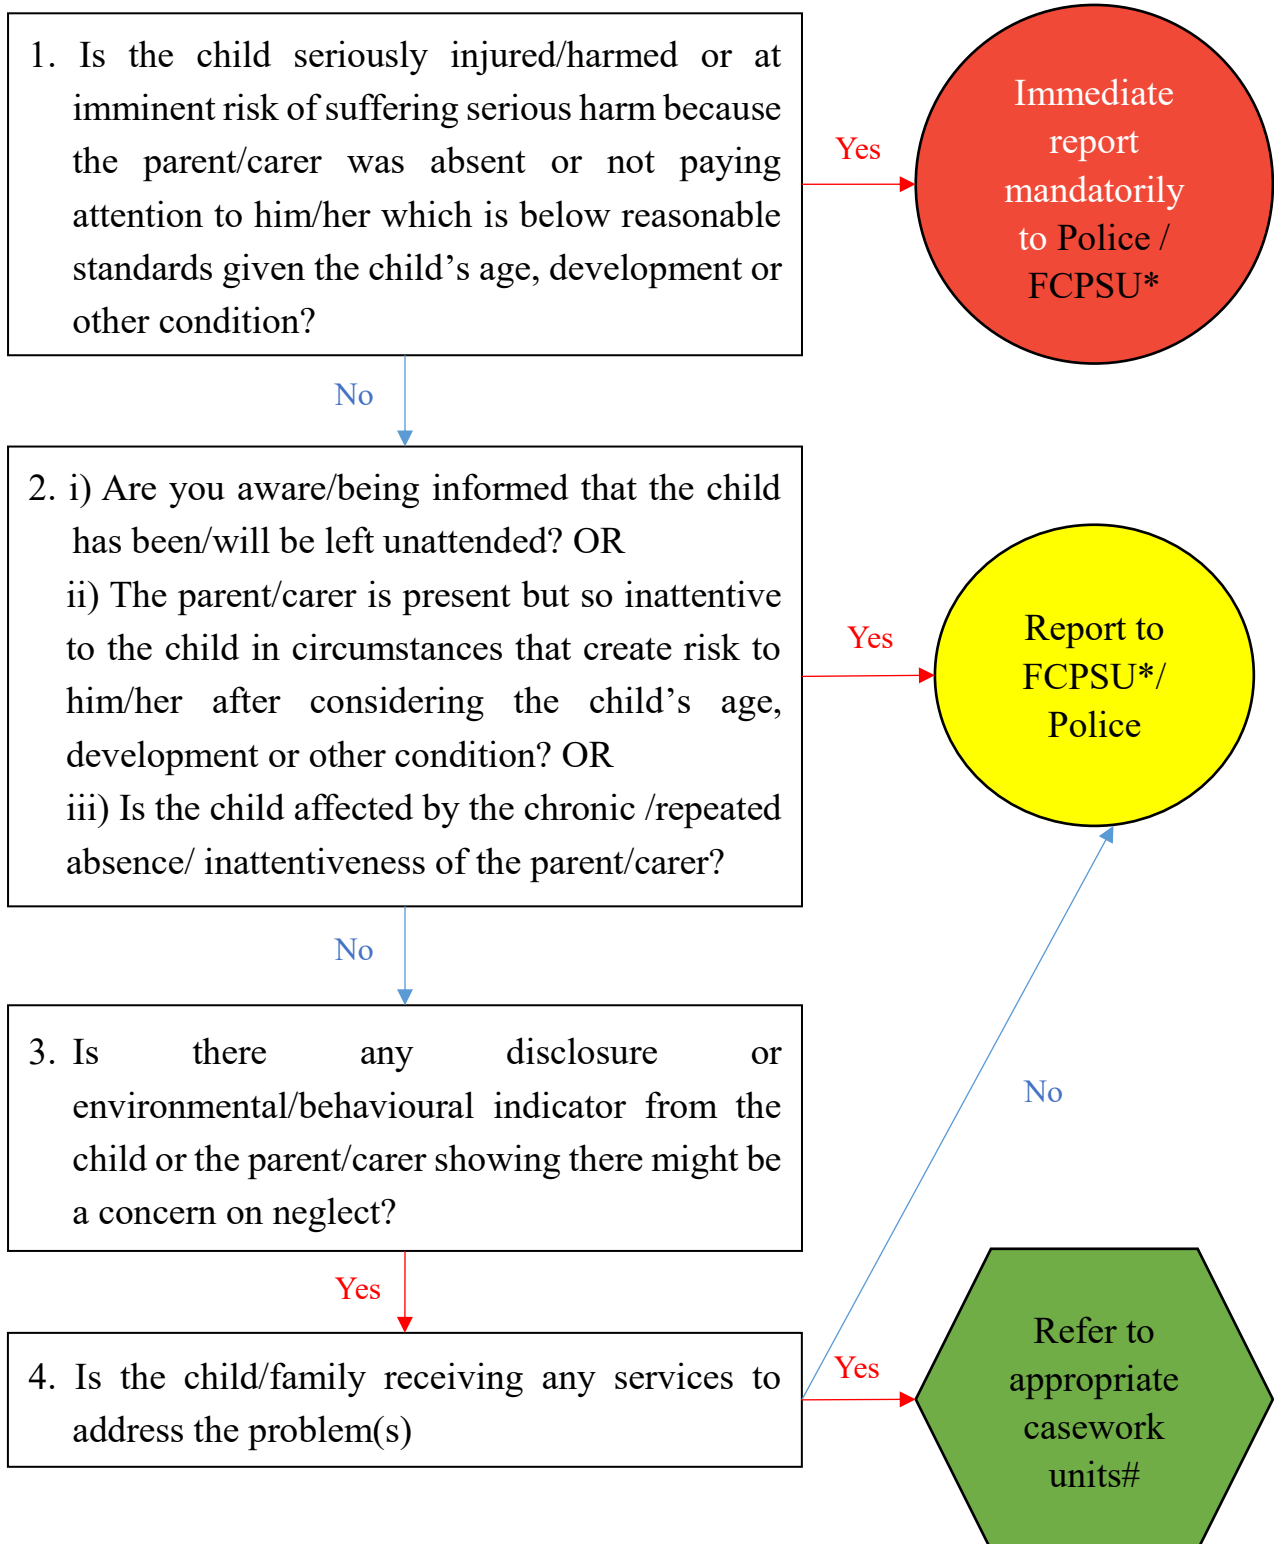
1. Is the child seriously injured/harmed or at imminent risk of suffering serious harm because the parent/carer was absent or not paying attention to him/her which is below reasonable standards given the child's age, development or other condition?

Yes

Immediate report mandatorily to Police / FCPSU*

No

2. i) Are you aware/being informed that the child has been/will be left unattended? OR
ii) The parent/carer is present but so inattentive to the child in circumstances that create risk to him/her after considering the child's age, development or other condition? OR
iii) Is the child affected by the chronic /repeated absence/ inattentiveness of the parent/carer?

Yes

Report to FCPSU*/ Police

No

3. Is there any disclosure or environmental/behavioural indicator from the child or the parent/carer showing there might be a concern on neglect?

No

Yes

4. Is the child/family receiving any services to address the problem(s)

Yes

Refer to appropriate casework units#